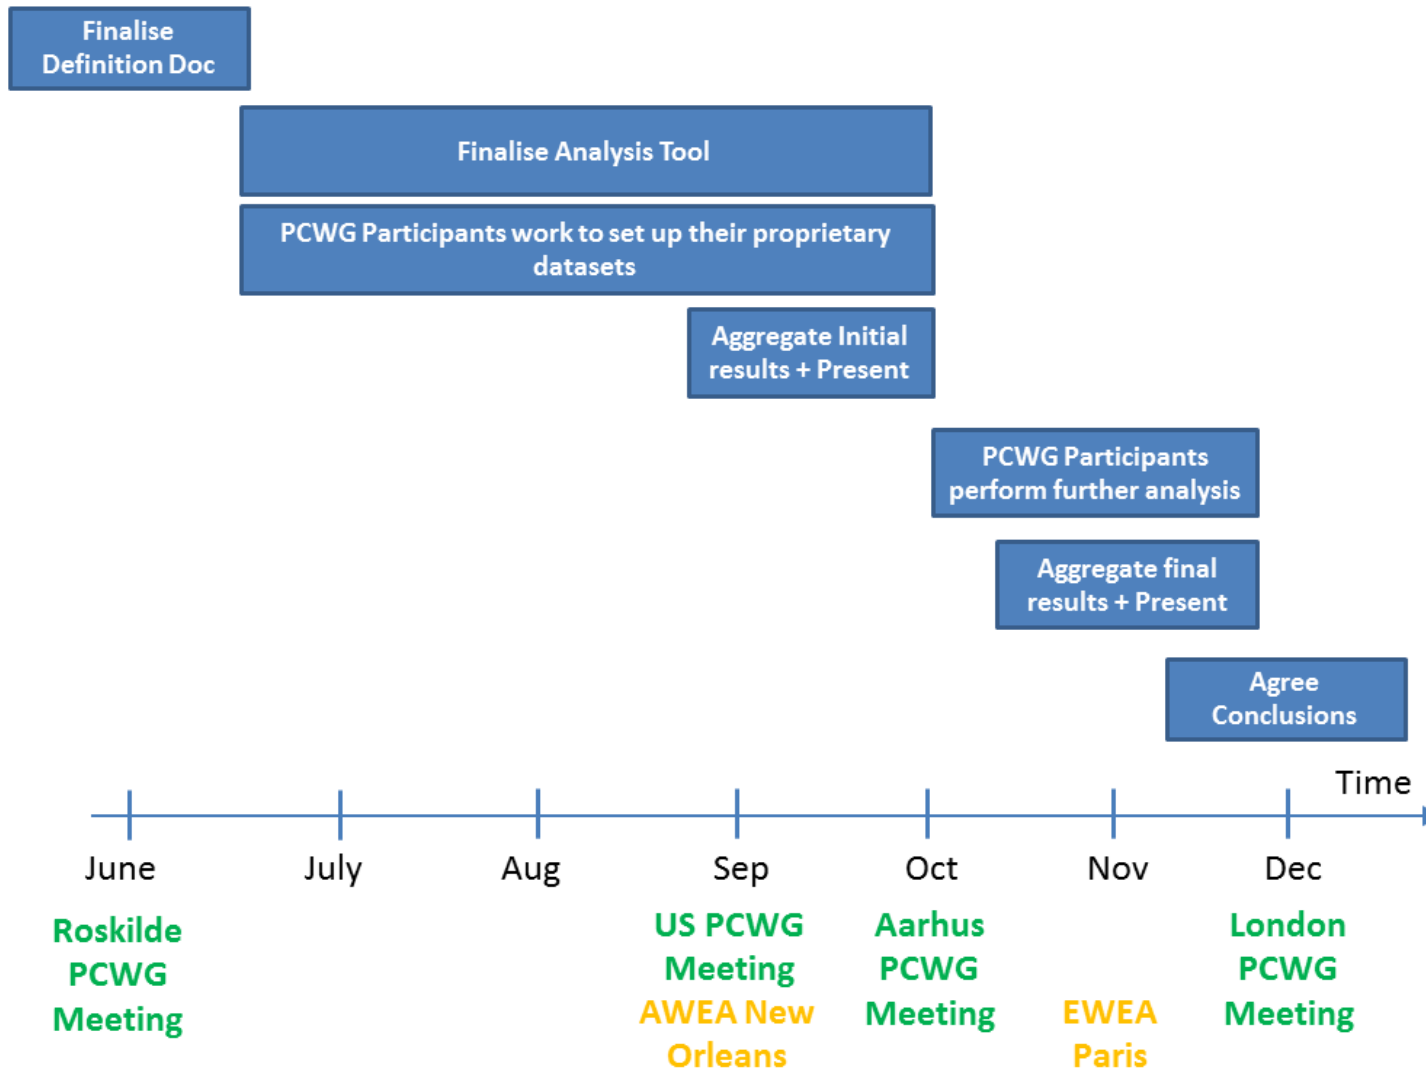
Finalise Definition Doc

Finalise Analysis Tool

PCWG Participants work to set up their proprietary datasets

Aggregate Initial results + Present

PCWG Participants perform further analysis

Aggregate final results + Present

Agree Conclusions

Time

June

July

Aug

Sep

Oct

Nov

Dec

Roskilde PCWG Meeting

US PCWG Meeting

AWEA New Orleans

Aarhus PCWG Meeting

EWEA Paris

London PCWG Meeting